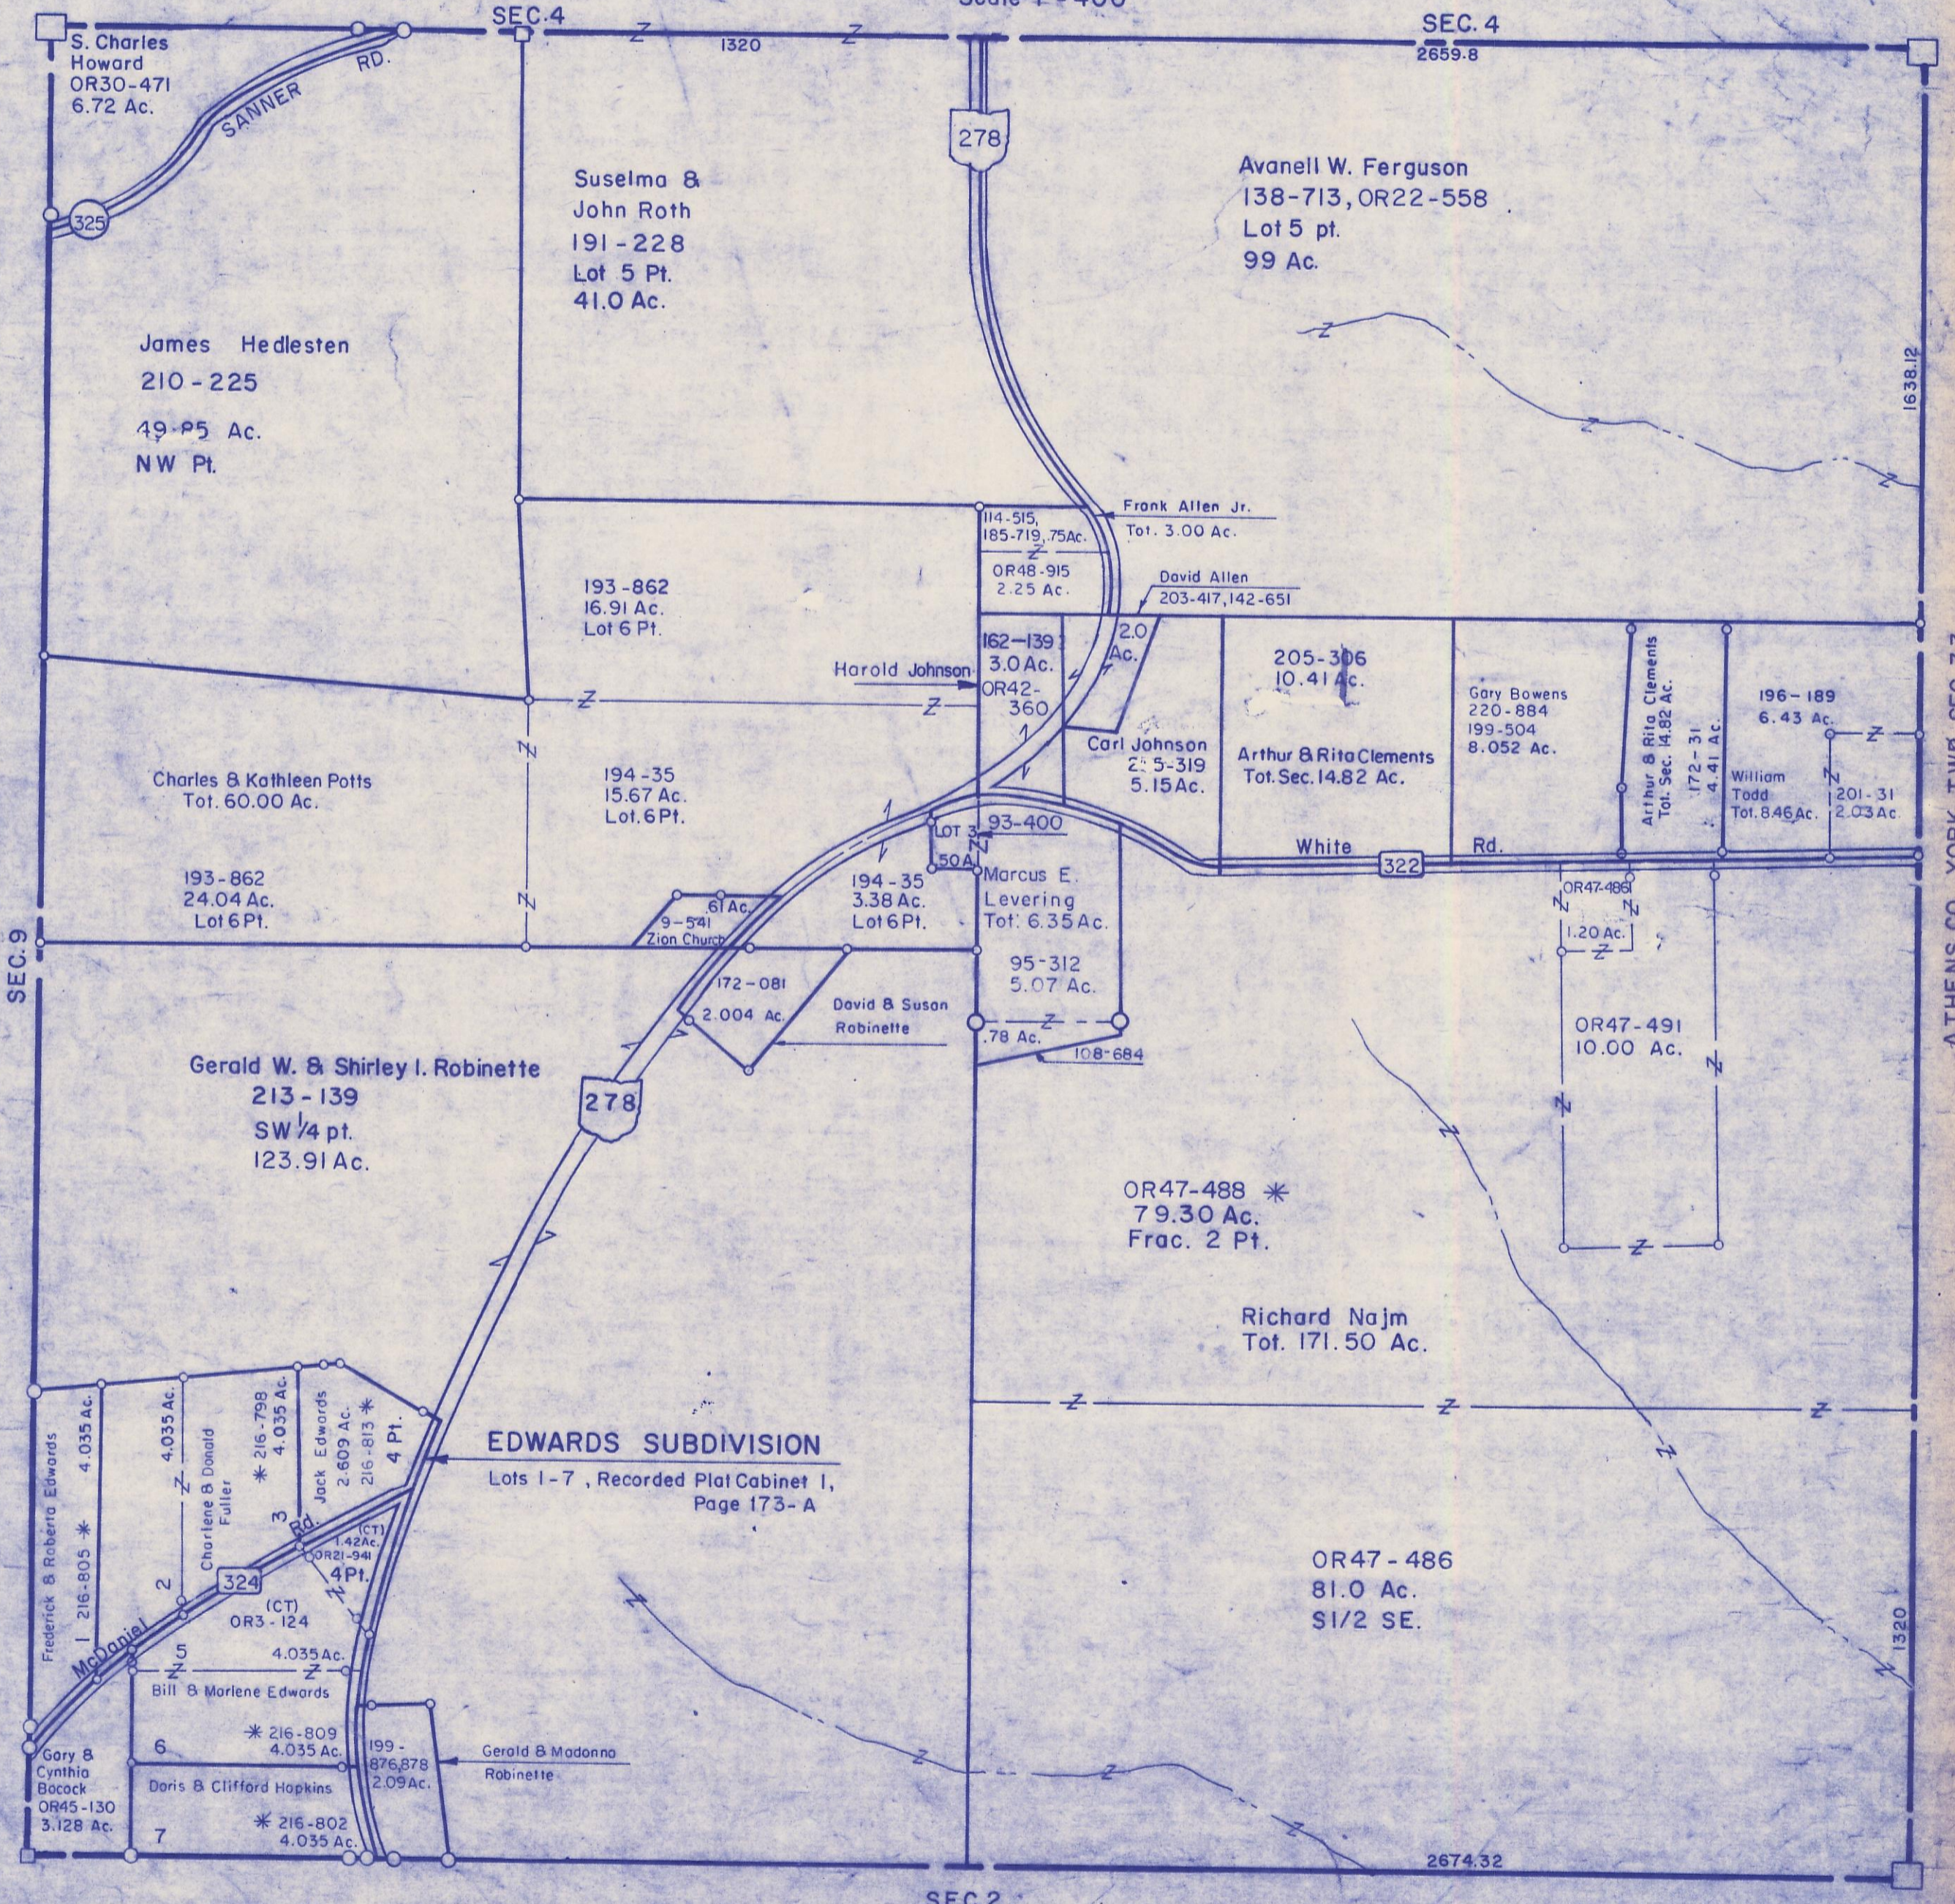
Scale 1" = 400'

SEC. 4

SEC. 4

1320

2659.8

S. Charles Howard OR30-471 6.72 Ac.

SANNER RD.

325

278

Suselma & John Roth 191-228 Lot 5 Pt. 41.0 Ac.

Avanell W. Ferguson 138-713, OR22-558 Lot 5 pt. 99 Ac.

1638.12

James Hedlesten 210-225 49.85 Ac. NW Pt.

Frank Allen Jr. Tot. 3.00 Ac.

114-515, 185-719, .75 Ac.

OR48-915 2.25 Ac.

David Allen 203-417, 142-651

193-862 16.91 Ac. Lot 6 Pt.

162-139 3.0 Ac. OR42-360

2.0 Ac.

Harold Johnson

205-306 10.41 Ac.

Gary Bowens 220-884 199-504 8.052 Ac.

Arthur & Rita Clements Tot. Sec. 14.82 Ac.

172-31 4.41 Ac.

196-189 6.43 Ac.

Carl Johnson 2?5-319 5.15 Ac.

Arthur & Rita Clements Tot. Sec. 14.82 Ac.

William Todd Tot. 8.46 Ac.

201-31 2.03 Ac.

Charles & Kathleen Potts Tot. 60.00 Ac.

194-35 15.67 Ac. Lot. 6 Pt.

LOT 3 .50 A.

93-400

White 322 Rd.

193-862 24.04 Ac. Lot 6 Pt.

.61 Ac.

9-541 Zion Church

194-35 3.38 Ac. Lot 6 Pt.

Marcus E. Levering Tot. 6.35 Ac.

OR47-486 1.20 Ac.

SEC. 9

172-081 2.004 Ac.

David & Susan Robinette

95-312 5.07 Ac.

.78 Ac.

108-684

OR47-491 10.00 Ac.

Gerald W. & Shirley I. Robinette 213-139 SW 1/4 pt. 123.91 Ac.

278

OR47-488 * 79.30 Ac. Frac. 2 Pt.

Richard Najm Tot. 171.50 Ac.

EDWARDS SUBDIVISION

Lots 1-7, Recorded Plat Cabinet 1, Page 173-A

4.035 Ac.

4.035 Ac.

* 216-798 4.035 Ac.

Jack Edwards 2.609 Ac.

216-813 *

4 Pt.

Frederick & Roberta Edwards

216-805 *

Charlene & Donald Fuller

1

2

3

Rd.

(CT) 1.42 Ac.

OR21-941

4 Pt.

324

McDaniel

(CT) OR3-124

OR47-486 81.0 Ac. S1/2 SE.

1320

5

4.035 Ac.

Bill & Marlene Edwards

6

* 216-809 4.035 Ac.

199-876,878 2.09 Ac.

Gerald & Madonna Robinette

Gary & Cynthia Bocock OR45-130 3.128 Ac.

Doris & Clifford Hopkins

7

* 216-802 4.035 Ac.

2674.32

SEC. 2

ATHENS CO. YORK TWP. SEC. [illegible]